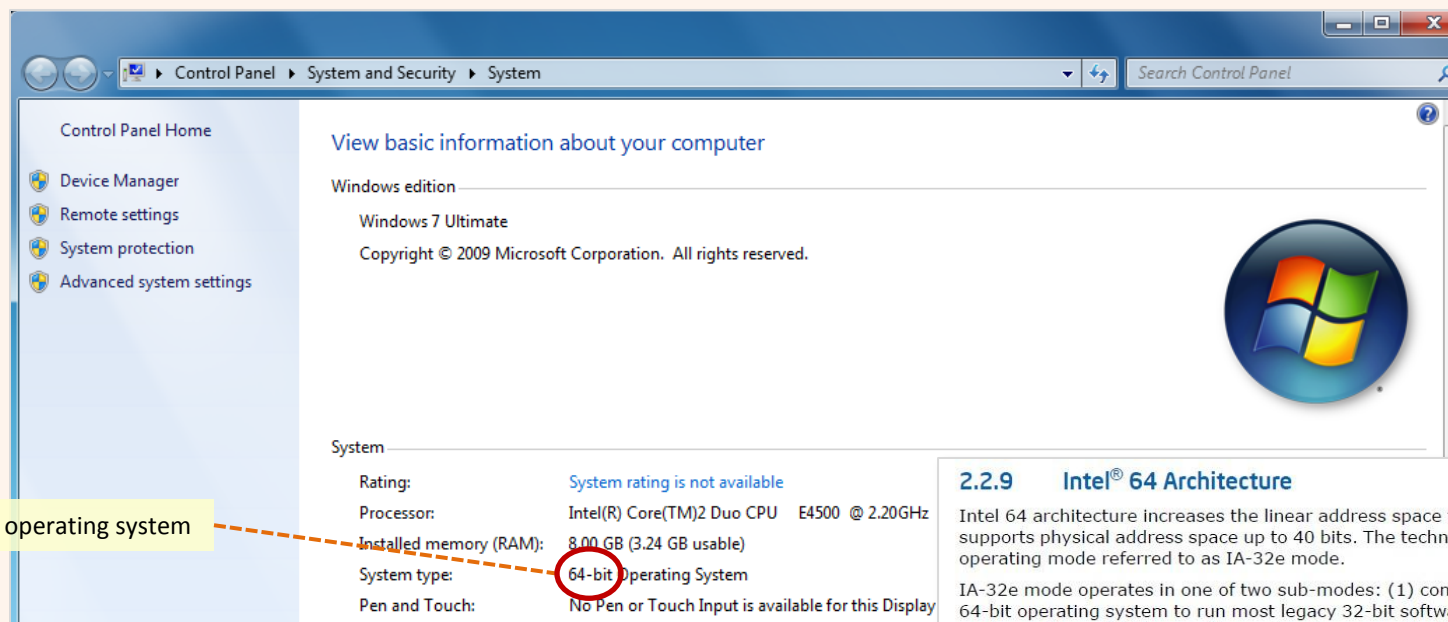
Control Panel ▸ System and Security ▸ System

Search Control Panel

Control Panel Home

Device Manager

Remote settings

System protection

Advanced system settings

View basic information about your computer

Windows edition

Windows 7 Ultimate

Copyright © 2009 Microsoft Corporation. All rights reserved.

System

Rating: System rating is not available

Processor: Intel(R) Core(TM)2 Duo CPU E4500 @ 2.20GHz

Installed memory (RAM): 8.00 GB (3.24 GB usable)

System type: 64-bit Operating System

Pen and Touch: No Pen or Touch Input is available for this Display

operating system

2.2.9 Intel® 64 Architecture

Intel 64 architecture increases the linear address space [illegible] supports physical address space up to 40 bits. The techn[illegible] operating mode referred to as IA-32e mode.

IA-32e mode operates in one of two sub-modes: (1) con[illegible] 64-bit operating system to run most legacy 32-bit softw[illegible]